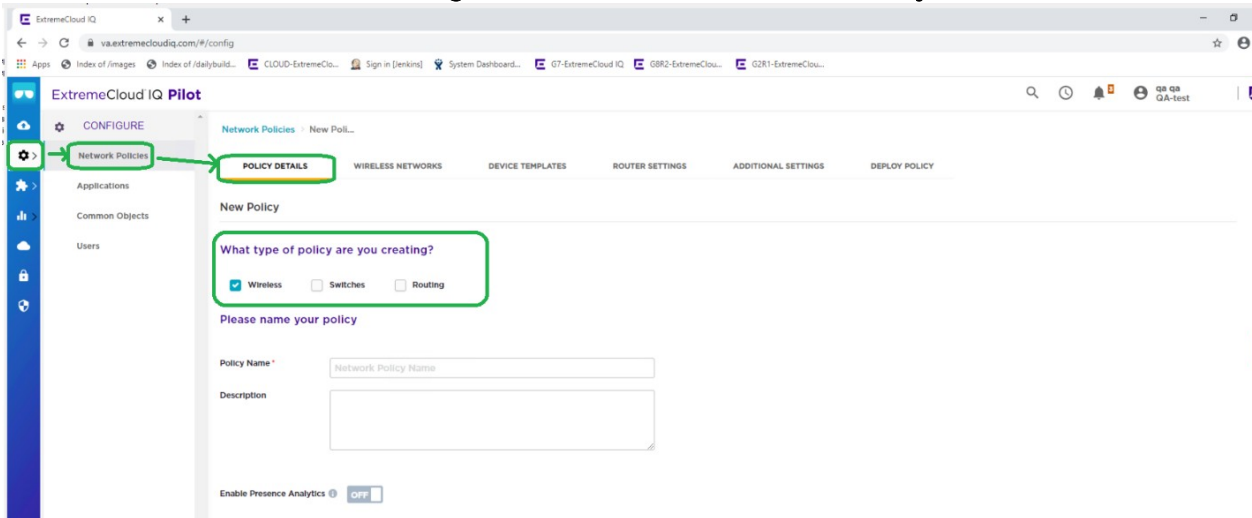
ExtremeCloud IQ

va.extremecloudiq.com/#/config

Apps Index of /images Index of /dailybuild... CLOUD-ExtremeClo... Sign in [Jenkins] System Dashboard... G7-ExtremeCloud IQ G8R2-ExtremeClou... G2R1-ExtremeClou...

ExtremeCloud IQ Pilot

qa qa
QA-test

CONFIGURE

Network Policies

Applications

Common Objects

Users

Network Policies > New Poli...

POLICY DETAILS WIRELESS NETWORKS DEVICE TEMPLATES ROUTER SETTINGS ADDITIONAL SETTINGS DEPLOY POLICY

New Policy

What type of policy are you creating?

Wireless Switches Routing

Please name your policy

Policy Name *

Network Policy Name

Description

Enable Presence Analytics OFF